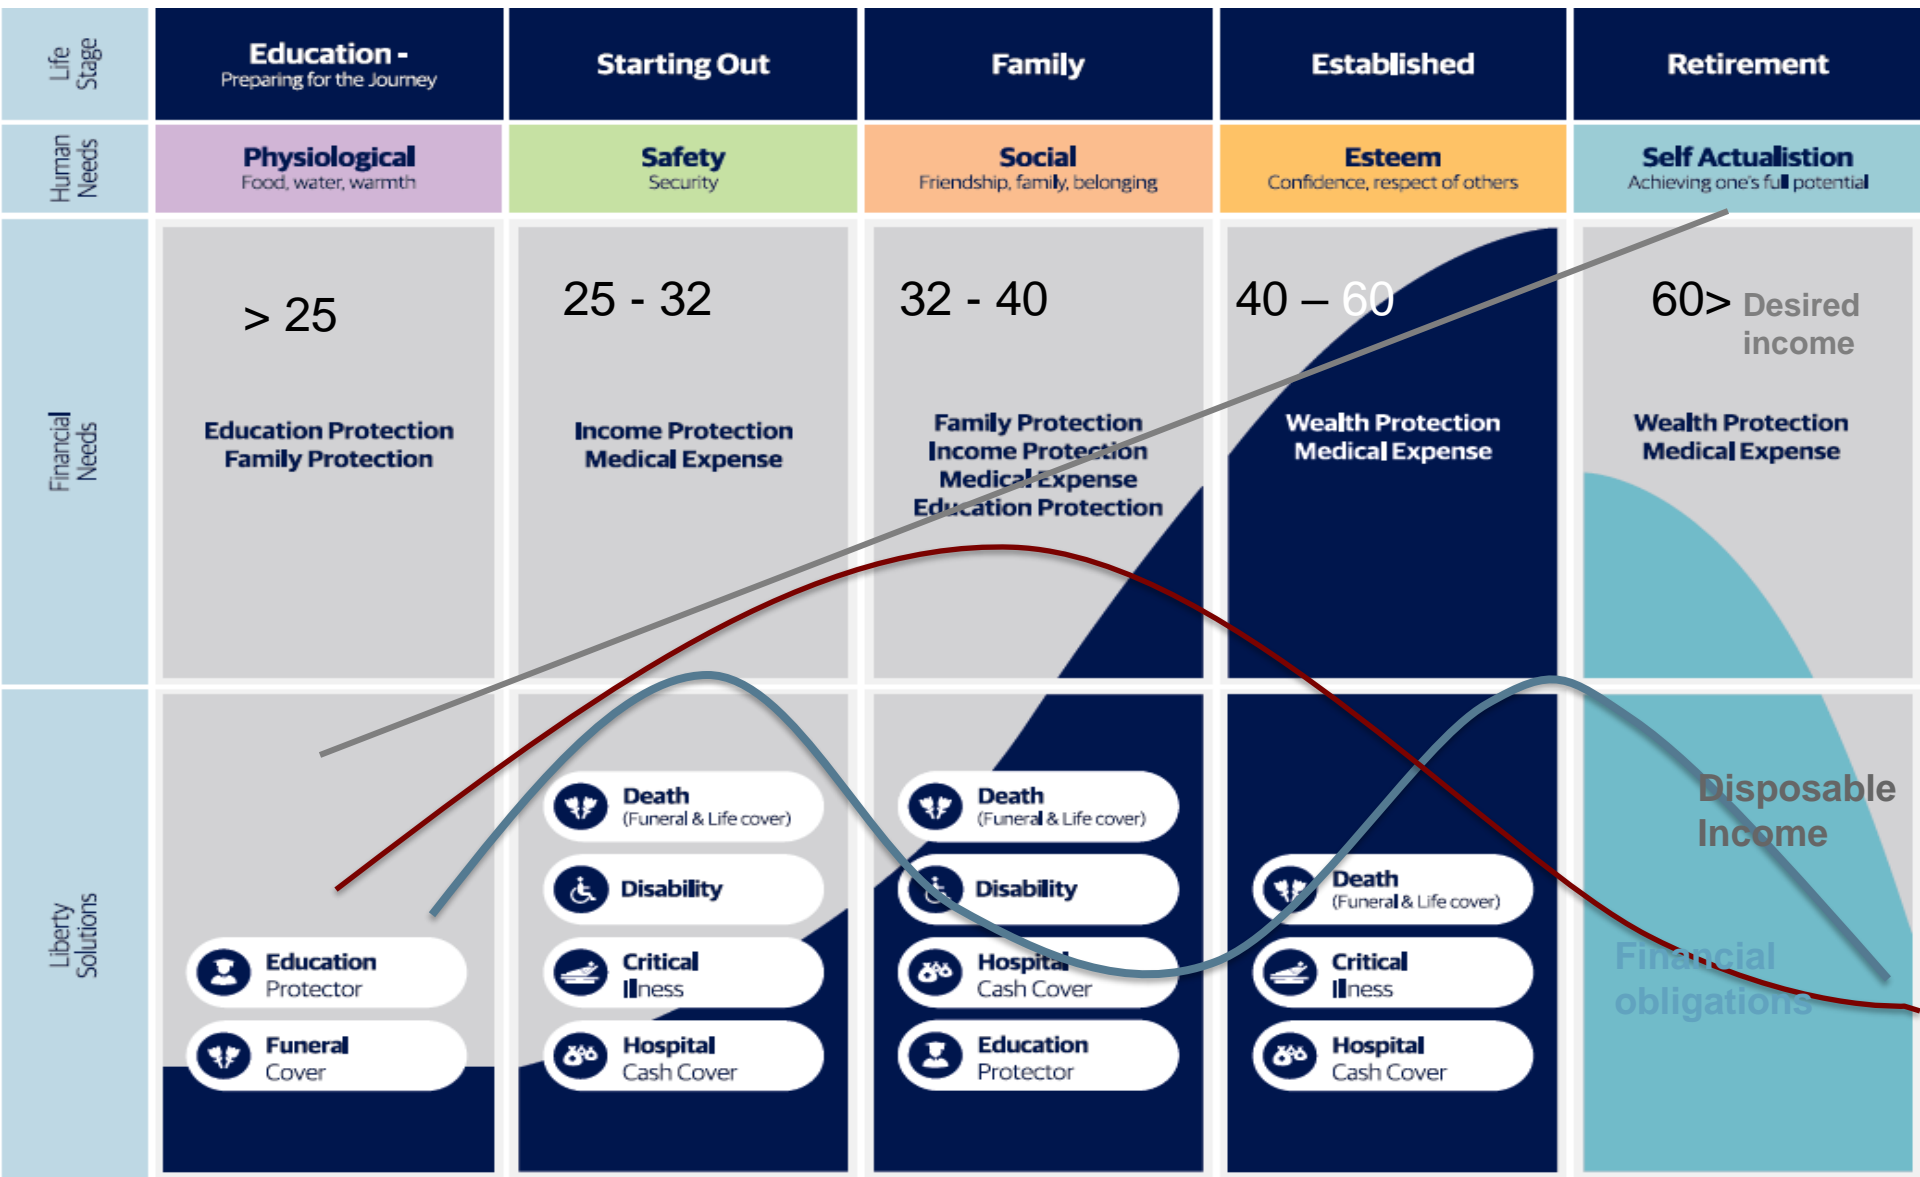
| Life Stage | Education - Preparing for the Journey | Starting Out | Family | Established | Retirement |
|---|---|---|---|---|---|
| Human Needs | Physiological Food, water, warmth | Safety Security | Social Friendship, family, belonging | Esteem Confidence, respect of others | Self Actualistion Achieving one's full potential |
| Financial Needs | > 25 Education Protection Family Protection | 25 - 32 Income Protection Medical Expense | 32 - 40 Family Protection Income Protection Medical Expense Education Protection | 40 – 60 Wealth Protection Medical Expense | 60> Desired income Wealth Protection Medical Expense |
| Liberty Solutions | Education Protector; Funeral Cover | Death (Funeral & Life cover); Disability; Critical Illness; Hospital Cash Cover | Death (Funeral & Life cover); Disability; Hospital Cash Cover; Education Protector | Death (Funeral & Life cover); Critical Illness; Hospital Cash Cover | Disposable Income; Financial obligations |